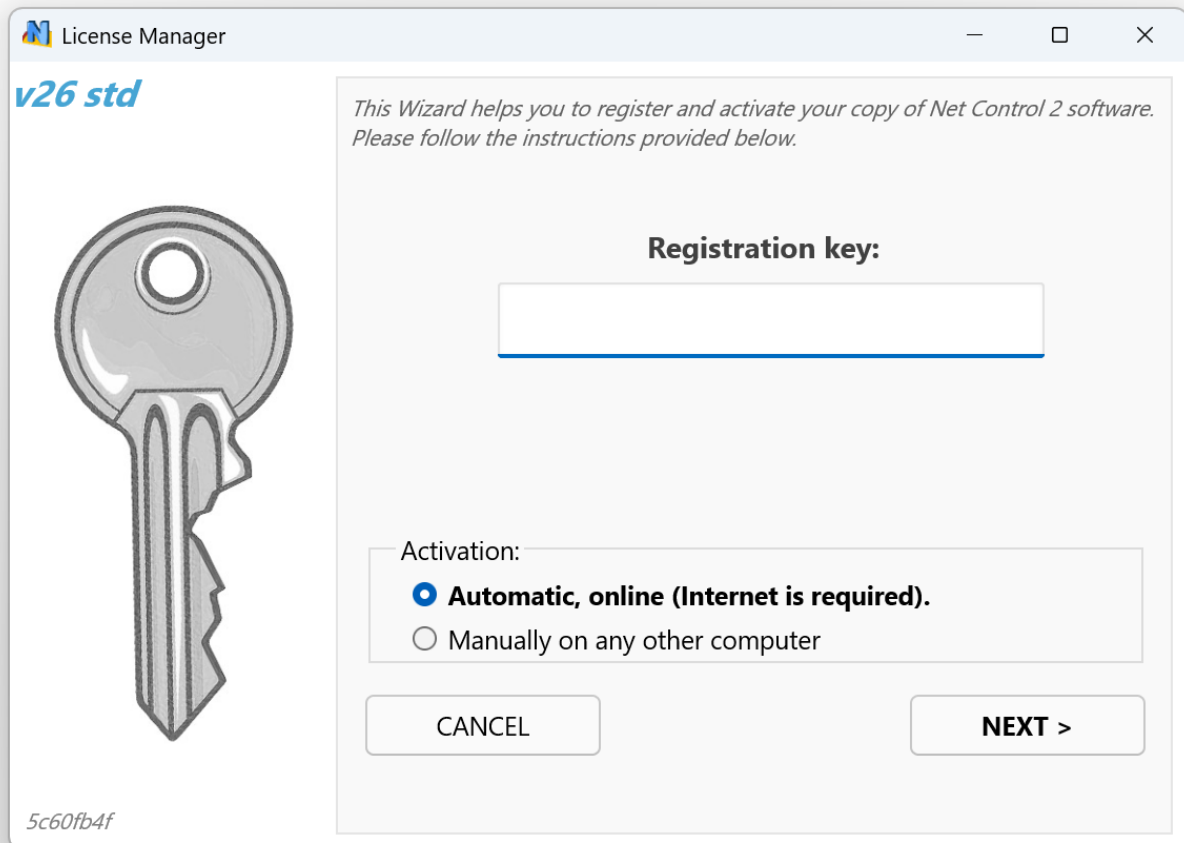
License Manager

v26 std

This Wizard helps you to register and activate your copy of Net Control 2 software. Please follow the instructions provided below.

Registration key:

Activation:

Automatic, online (Internet is required).

Manually on any other computer

CANCEL

NEXT >

5c60fb4f